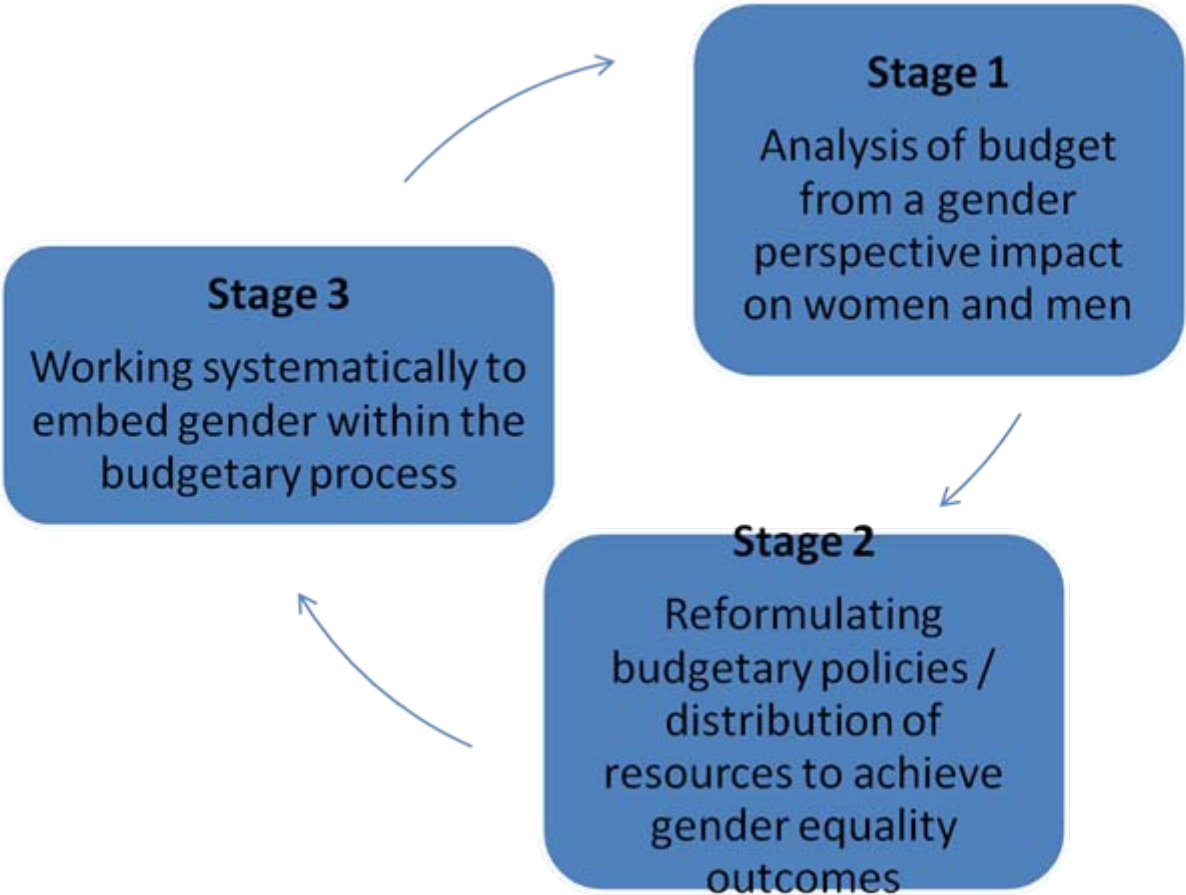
Stage 1

Analysis of budget from a gender perspective impact on women and men

Stage 2

Reformulating budgetary policies / distribution of resources to achieve gender equality outcomes

Stage 3

Working systematically to embed gender within the budgetary process